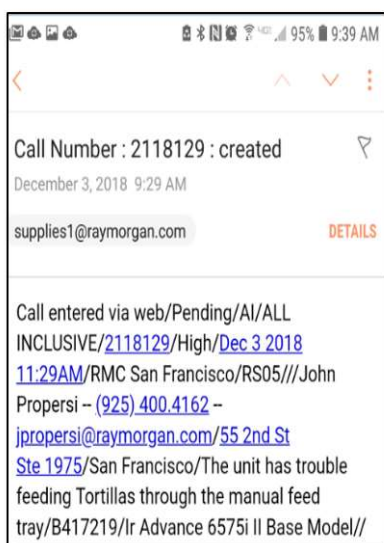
95% 9:39 AM

Call Number : 2118129 : created

December 3, 2018 9:29 AM

supplies1@raymorgan.com

DETAILS

Call entered via web/Pending/AI/ALL INCLUSIVE/2118129/High/Dec 3 2018 11:29AM/RMC San Francisco/RS05///John Propersi -- (925) 400.4162 -- jpropersi@raymorgan.com/55 2nd St Ste 1975/San Francisco/The unit has trouble feeding Tortillas through the manual feed tray/B417219/Ir Advance 6575i II Base Model//